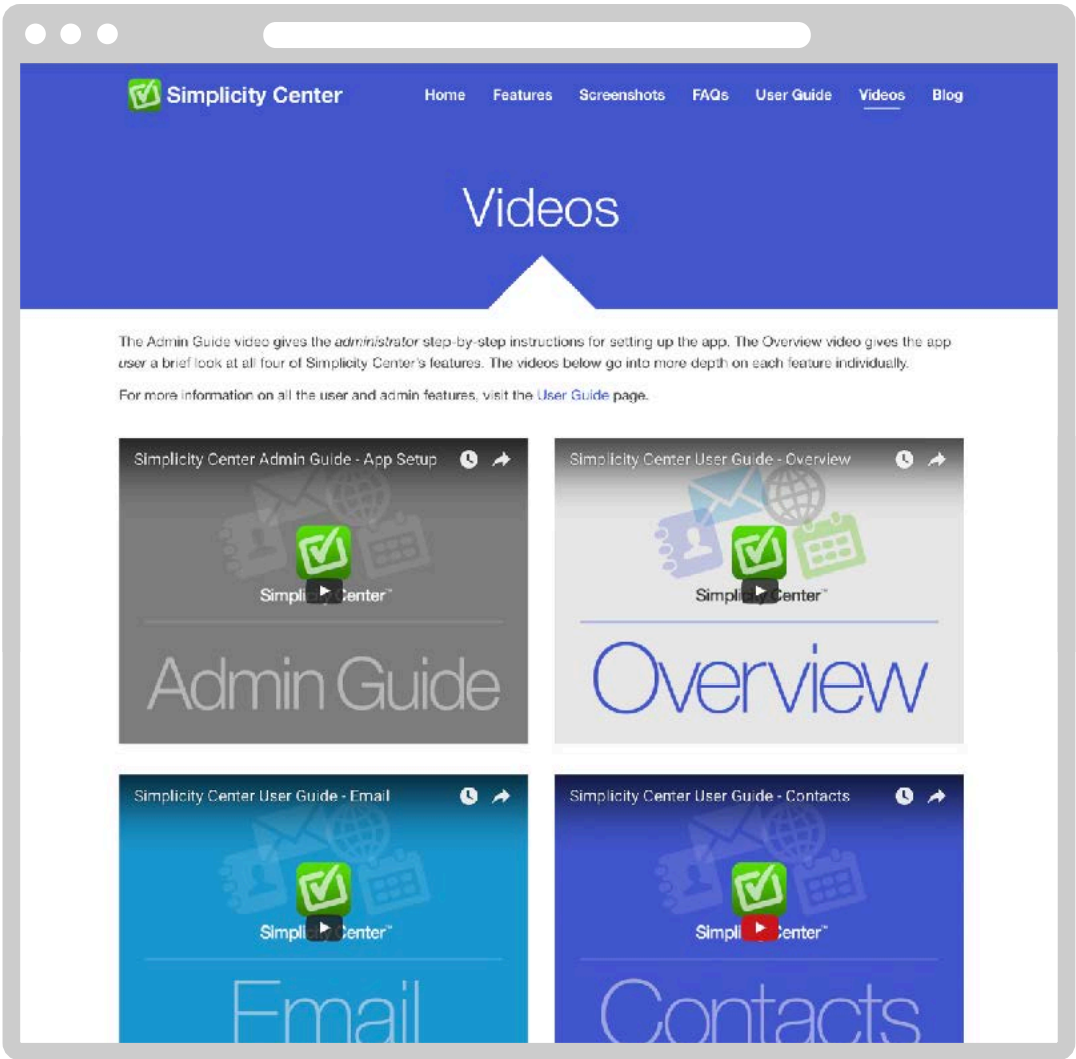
Simplicity Center

Home Features Screenshots FAQs User Guide Videos Blog

Videos

The Admin Guide video gives the *administrator* step-by-step instructions for setting up the app. The Overview video gives the app *user* a brief look at all four of Simplicity Center's features. The videos below go into more depth on each feature individually.

For more information on all the user and admin features, visit the User Guide page.

Simplicity Center Admin Guide - App Setup

Simplicity Center™

Admin Guide

Simplicity Center User Guide - Overview

Simplicity Center™

Overview

Simplicity Center User Guide - Email

Simplicity Center™

Email

Simplicity Center User Guide - Contacts

Simplicity Center™

Contacts